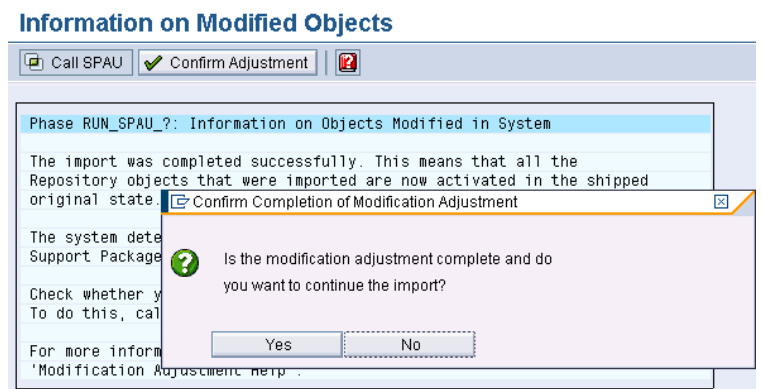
Information on Modified Objects

Call SPAU | Confirm Adjustment

Phase RUN_SPAU_?: Information on Objects Modified in System

The import was completed successfully. This means that all the Repository objects that were imported are now activated in the shipped original state.

The system dete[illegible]
Support Package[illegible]

Check whether y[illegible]
To do this, cal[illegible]

For more inform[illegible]
'Modification Adjustment Help'.

Confirm Completion of Modification Adjustment

Is the modification adjustment complete and do you want to continue the import?

Yes
No